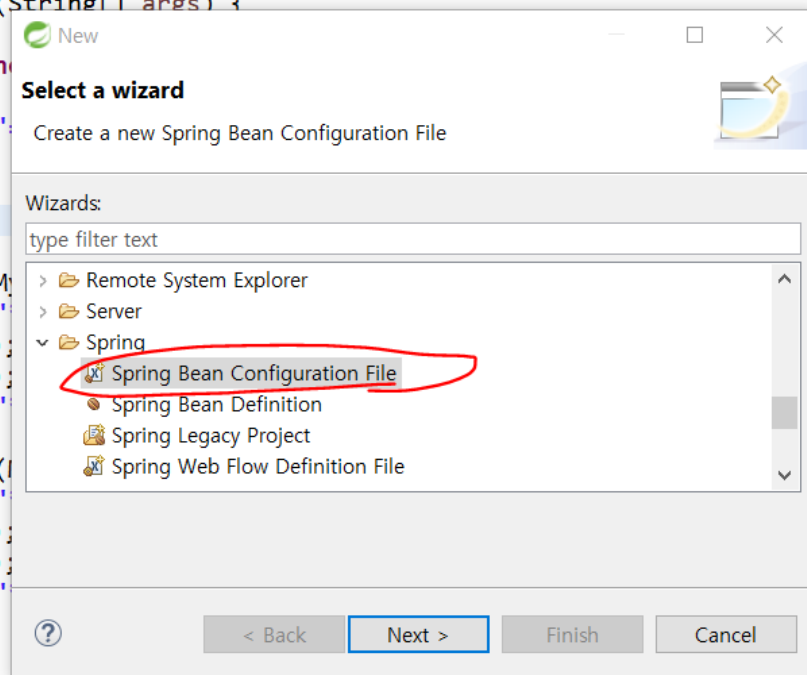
(String[] args) {

New

Select a wizard

Create a new Spring Bean Configuration File

Wizards:

type filter text

Remote System Explorer
Server
Spring
Spring Bean Configuration File
Spring Bean Definition
Spring Legacy Project
Spring Web Flow Definition File

?

< Back
Next >
Finish
Cancel